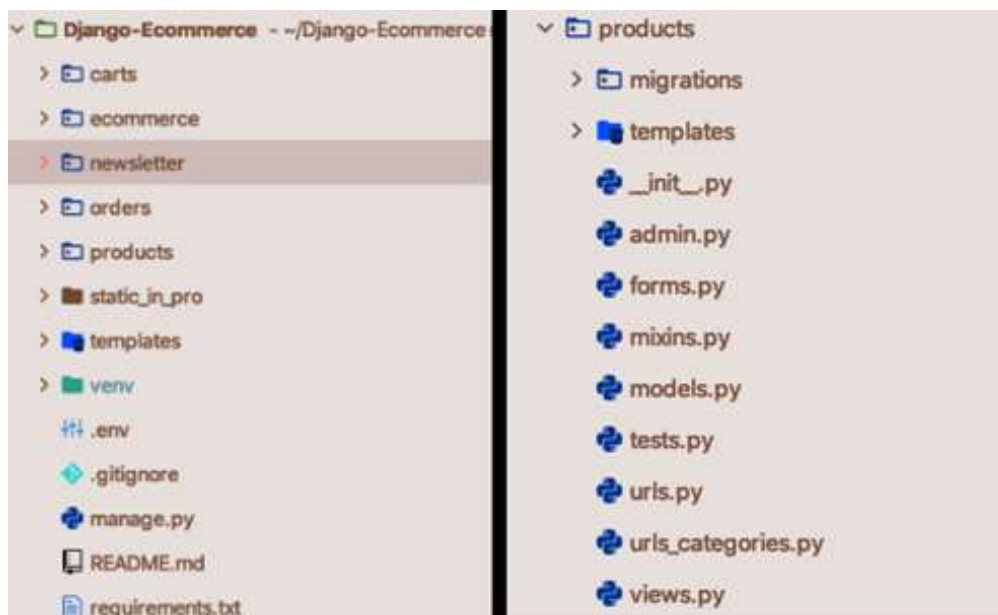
Django-Ecommerce - ~/Django-Ecommerce
carts
ecommerce
newsletter
orders
products
static_in_pro
templates
venv
.env
.gitignore
manage.py
README.md
requirements.txt

products
migrations
templates
__init__.py
admin.py
forms.py
mixins.py
models.py
tests.py
urls.py
urls_categories.py
views.py